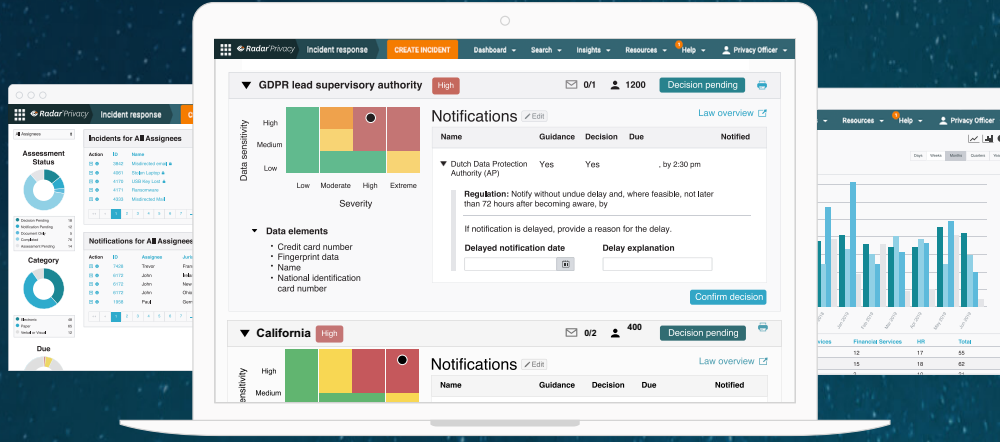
RadarPrivacy Incident response CREATE INCIDENT Dashboard Search Insights Resources Help Privacy Officer

GDPR lead supervisory authority High 0/1 1200 Decision pending

Data sensitivity
High
Medium
Low
Low Moderate High Extreme
Severity

Data elements
• Credit card number
• Fingerprint data
• Name
• National identification card number

Notifications Edit
Law overview

| Name | Guidance | Decision | Due | Notified |
|---|---|---|---|---|
| Dutch Data Protection Authority (AP) | Yes | Yes | , by 2:30 pm | |

Regulation: Notify without undue delay and, where feasible, not later than 72 hours after becoming aware, by

If notification is delayed, provide a reason for the delay.

Delayed notification date
Delay explanation

Confirm decision

California High 0/2 400 Decision pending

Data sensitivity
High
Medium

Notifications Edit
Law overview

| Name | Guidance | Decision | Due | Notified |
|---|---|---|---|---|

RadarPrivacy Incident response
Assessment Status
Incidents for All Assignees
Category
Notifications for All Assignees
Due

Resources Help Privacy Officer
Financial Services HR Total
12 17 55
18 62